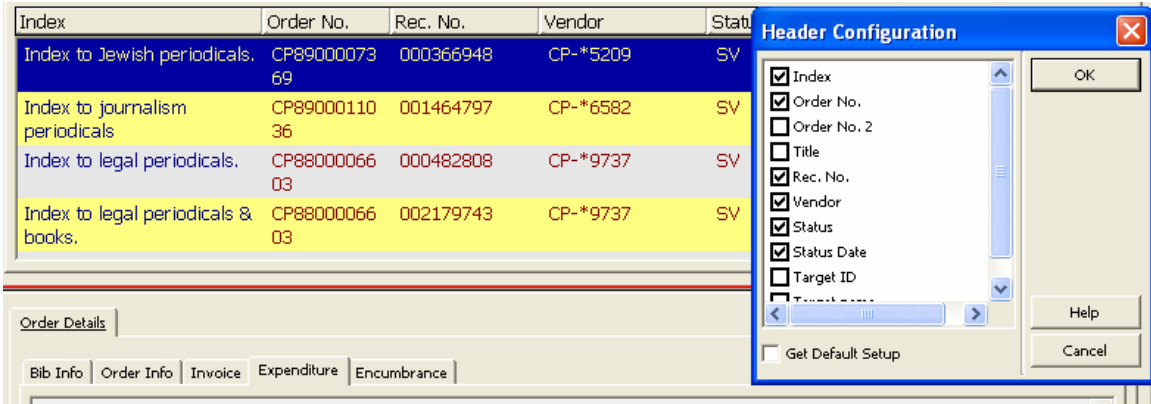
| Index | Order No. | Rec. No. | Vendor | Statu |
|---|---|---|---|---|
| Index to Jewish periodicals. | CP8900007369 | 000366948 | CP-*5209 | SV |
| Index to journalism periodicals | CP8900011036 | 001464797 | CP-*6582 | SV |
| Index to legal periodicals. | CP8800006603 | 000482808 | CP-*9737 | SV |
| Index to legal periodicals & books. | CP8800006603 | 002179743 | CP-*9737 | SV |

Order Details

Bib Info | Order Info | Invoice | Expenditure | Encumbrance

Header Configuration

☑ Index
☑ Order No.
☐ Order No. 2
☐ Title
☑ Rec. No.
☑ Vendor
☑ Status
☑ Status Date
☐ Target ID
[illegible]

OK

Help

Cancel

☐ Get Default Setup